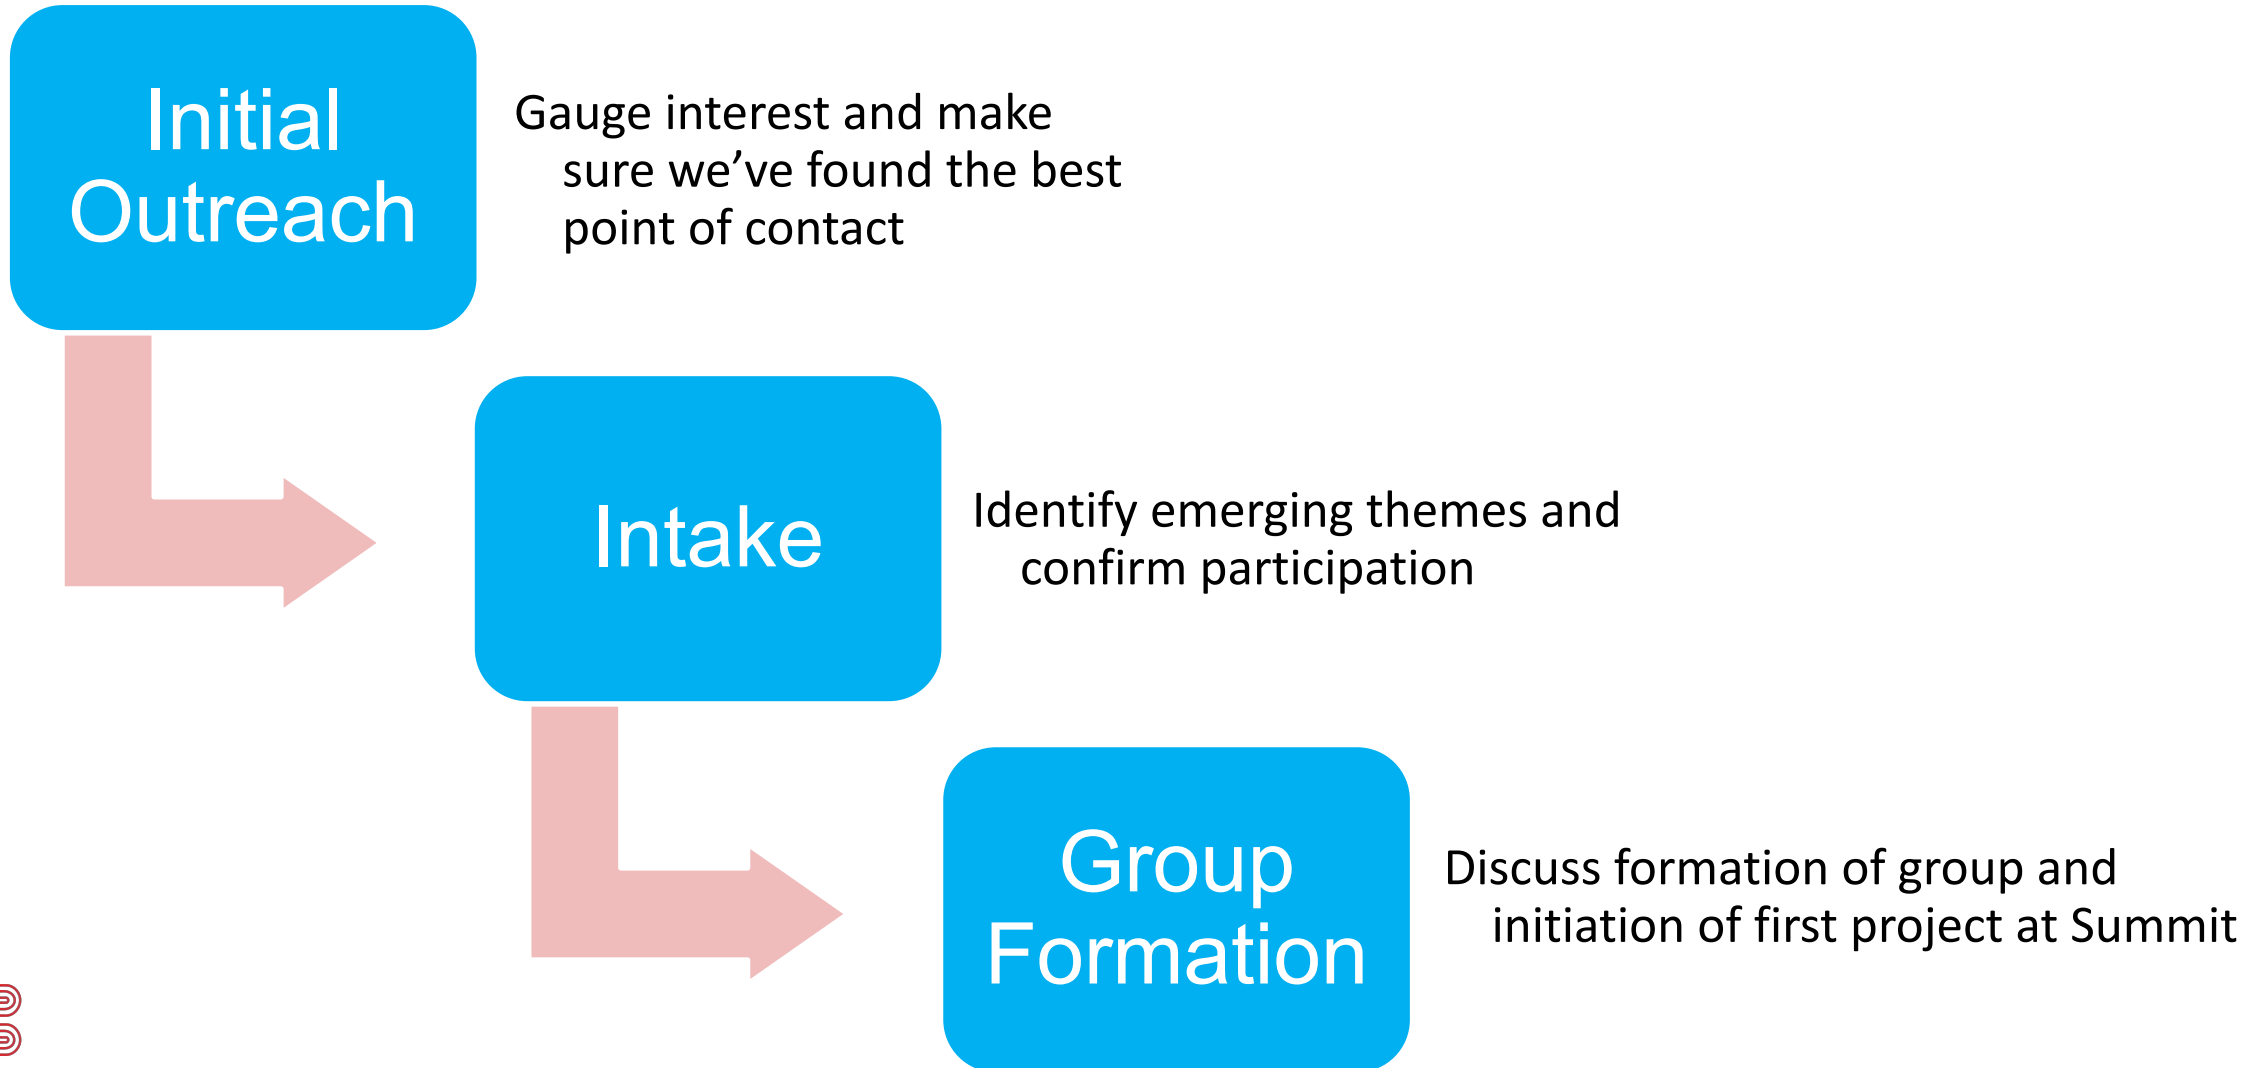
Initial Outreach

Gauge interest and make sure we’ve found the best point of contact

Intake

Identify emerging themes and confirm participation

Group Formation

Discuss formation of group and initiation of first project at Summit